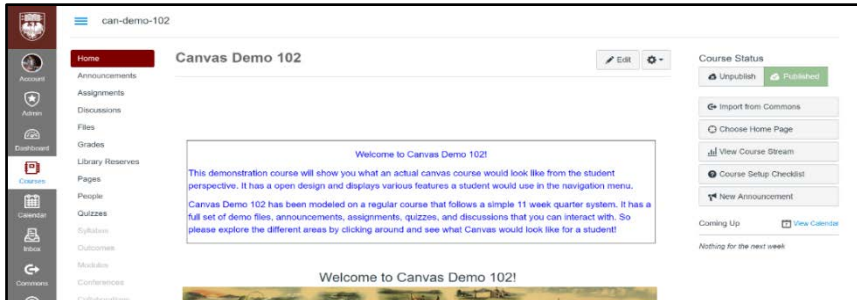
can-demo-102

Account
Admin
Dashboard
Courses
Calendar
Inbox
Commons

Home
Announcements
Assignments
Discussions
Files
Grades
Library Reserves
Pages
People
Quizzes
Syllabus
Outcomes
Modules
Conferences
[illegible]

Canvas Demo 102

Edit

Welcome to Canvas Demo 102!

This demonstration course will show you what an actual canvas course would look like from the student perspective. It has a open design and displays various features a student would use in the navigation menu.

Canvas Demo 102 has been modeled on a regular course that follows a simple 11 week quarter system. It has a full set of demo files, announcements, assignments, quizzes, and discussions that you can interact with. So please explore the different areas by clicking around and see what Canvas would look like for a student!

Welcome to Canvas Demo 102!

Course Status
Unpublish
Published
Import from Commons
Choose Home Page
View Course Stream
Course Setup Checklist
New Announcement
Coming Up
View Calendar
Nothing for the next week